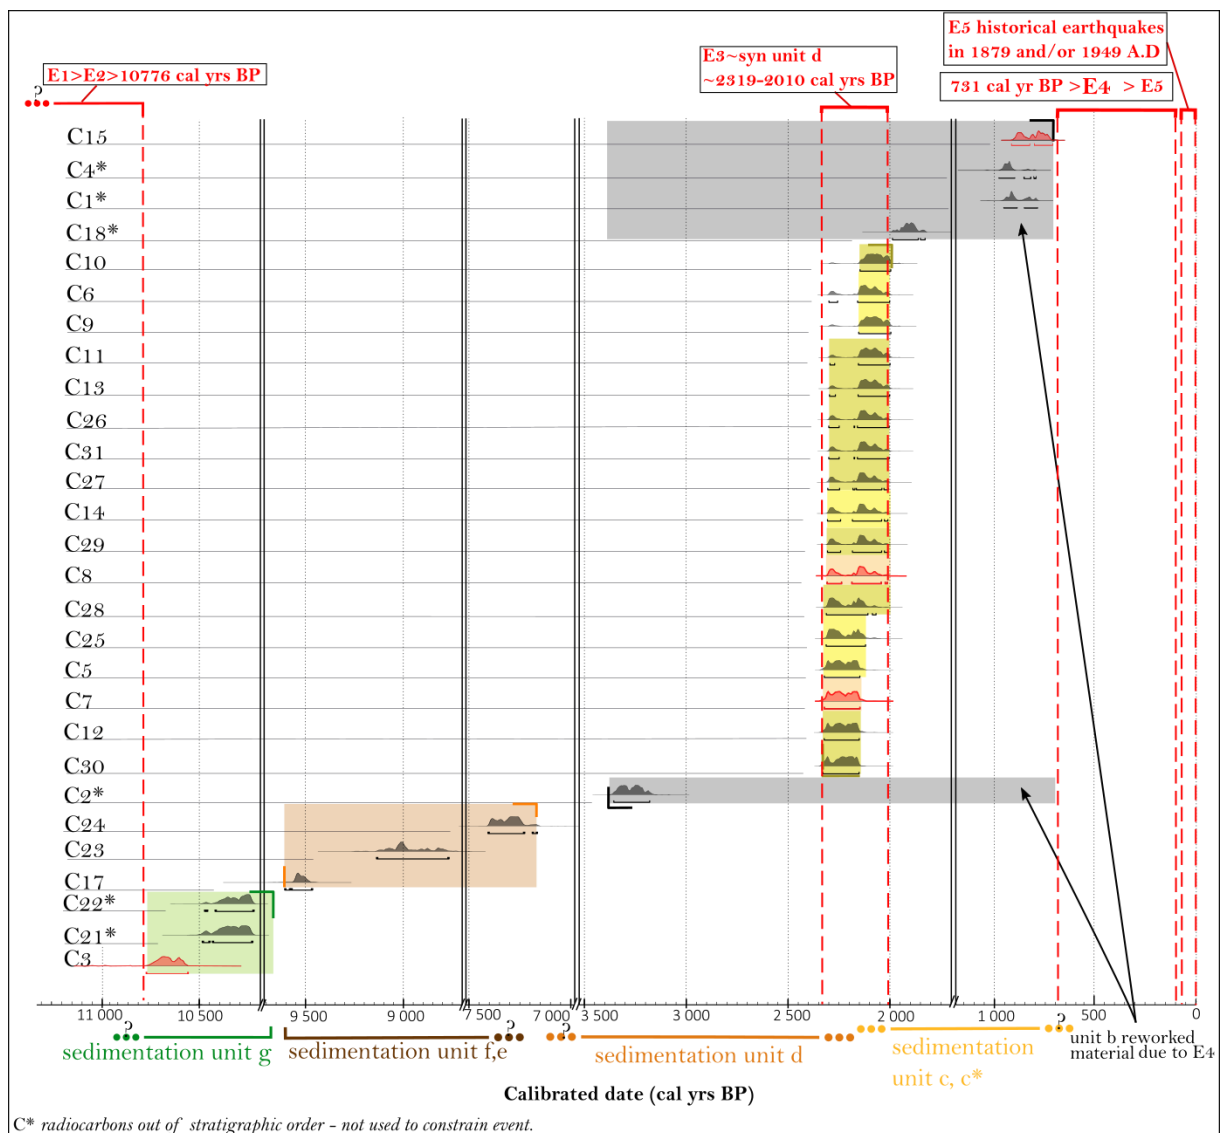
E5 historical earthquakes in 1879 and/or 1949 A.D

E3~syn unit d ~2319-2010 cal yrs BP

731 cal yr BP >E4 > E5

E1>E2>10776 cal yrs BP

?

C15
C4*
C1*
C18*
C10
C6
C9
C11
C13
C26
C31
C27
C14
C29
C8
C28
C25
C5
C7
C12
C30
C2*
C24
C23
C17
C22*
C21*
C3

11 000
10 500
9 500
9 000
7 500
7 000
3 500
3 000
2 500
2 000
1 000
500
0

?
sedimentation unit g
sedimentation unit f,e
?
?
sedimentation unit d
sedimentation unit c, c*
?
unit b reworked material due to E4

Calibrated date (cal yrs BP)

C* radiocarbons out of stratigraphic order - not used to constrain event.